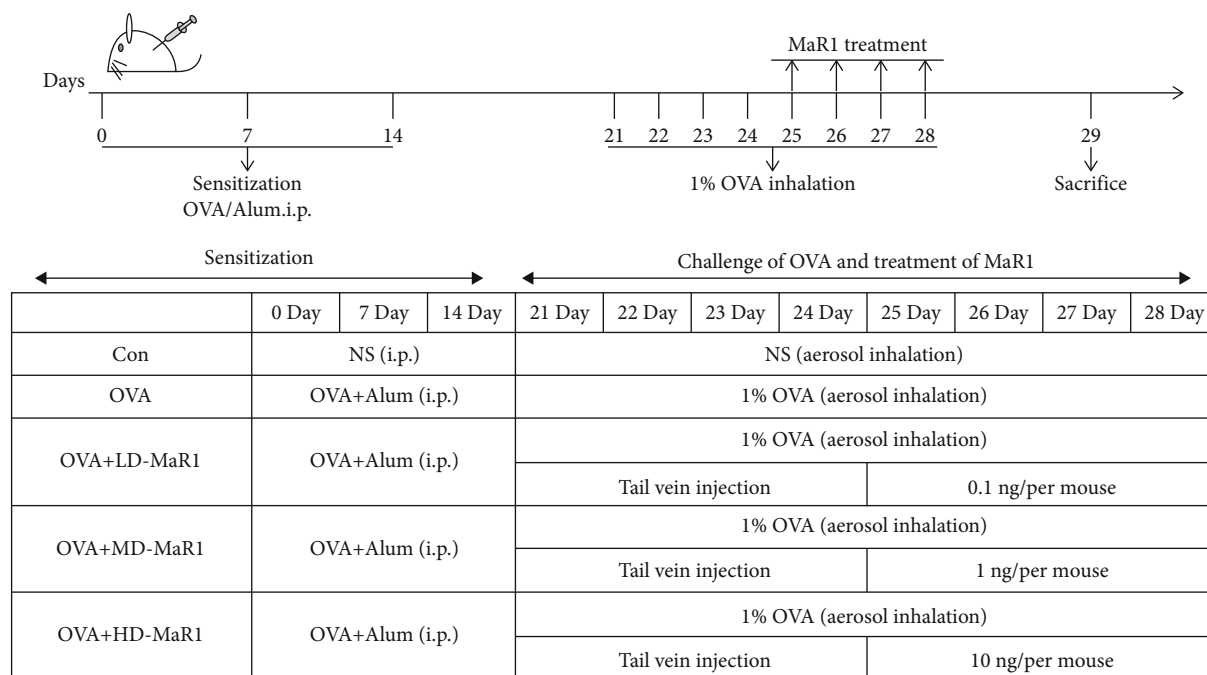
MaR1 treatment

Days

0 7 14 21 22 23 24 25 26 27 28 29

Sensitization
OVA/Alum.i.p.

1% OVA inhalation

Sacrifice

Sensitization

Challenge of OVA and treatment of MaR1

| | 0 Day | 7 Day | 14 Day | 21 Day | 22 Day | 23 Day | 24 Day | 25 Day | 26 Day | 27 Day | 28 Day |
|---|---|---|---|---|---|---|---|---|---|---|---|
| Con | NS (i.p.) | | | NS (aerosol inhalation) | | | | | | | |
| OVA | OVA+Alum (i.p.) | | | 1% OVA (aerosol inhalation) | | | | | | | |
| OVA+LD-MaR1 | OVA+Alum (i.p.) | | | 1% OVA (aerosol inhalation) | | | | | | | |
| | | | | Tail vein injection | | | | 0.1 ng/per mouse | | | |
| OVA+MD-MaR1 | OVA+Alum (i.p.) | | | 1% OVA (aerosol inhalation) | | | | | | | |
| | | | | Tail vein injection | | | | 1 ng/per mouse | | | |
| OVA+HD-MaR1 | OVA+Alum (i.p.) | | | 1% OVA (aerosol inhalation) | | | | | | | |
| | | | | Tail vein injection | | | | 10 ng/per mouse | | | |